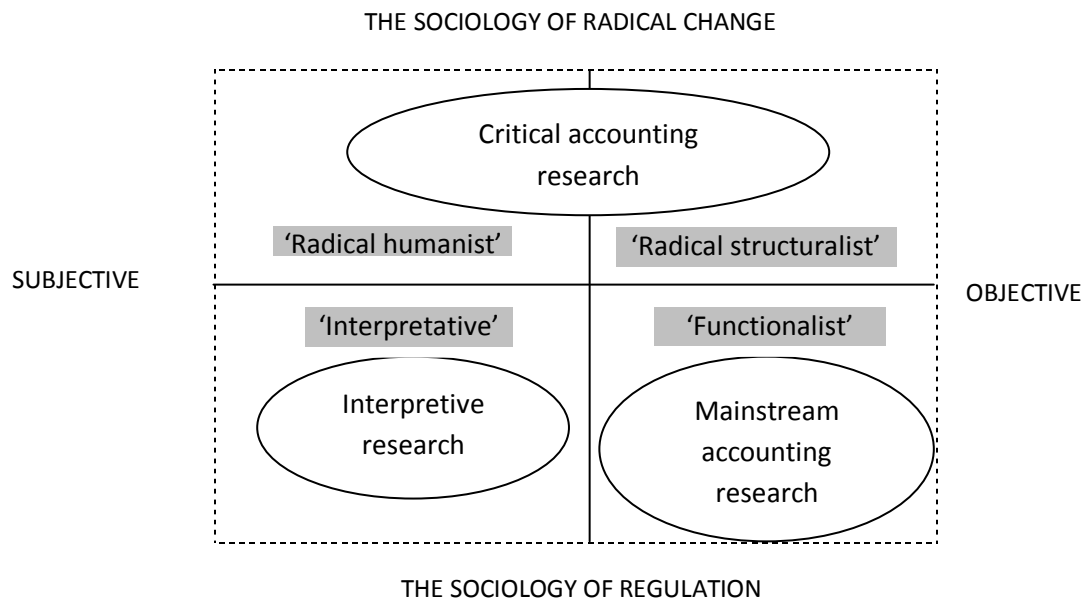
THE SOCIOLOGY OF RADICAL CHANGE

Critical accounting research

'Radical humanist'

'Radical structuralist'

SUBJECTIVE

OBJECTIVE

'Interpretative'

'Functionalist'

Interpretive research

Mainstream accounting research

THE SOCIOLOGY OF REGULATION